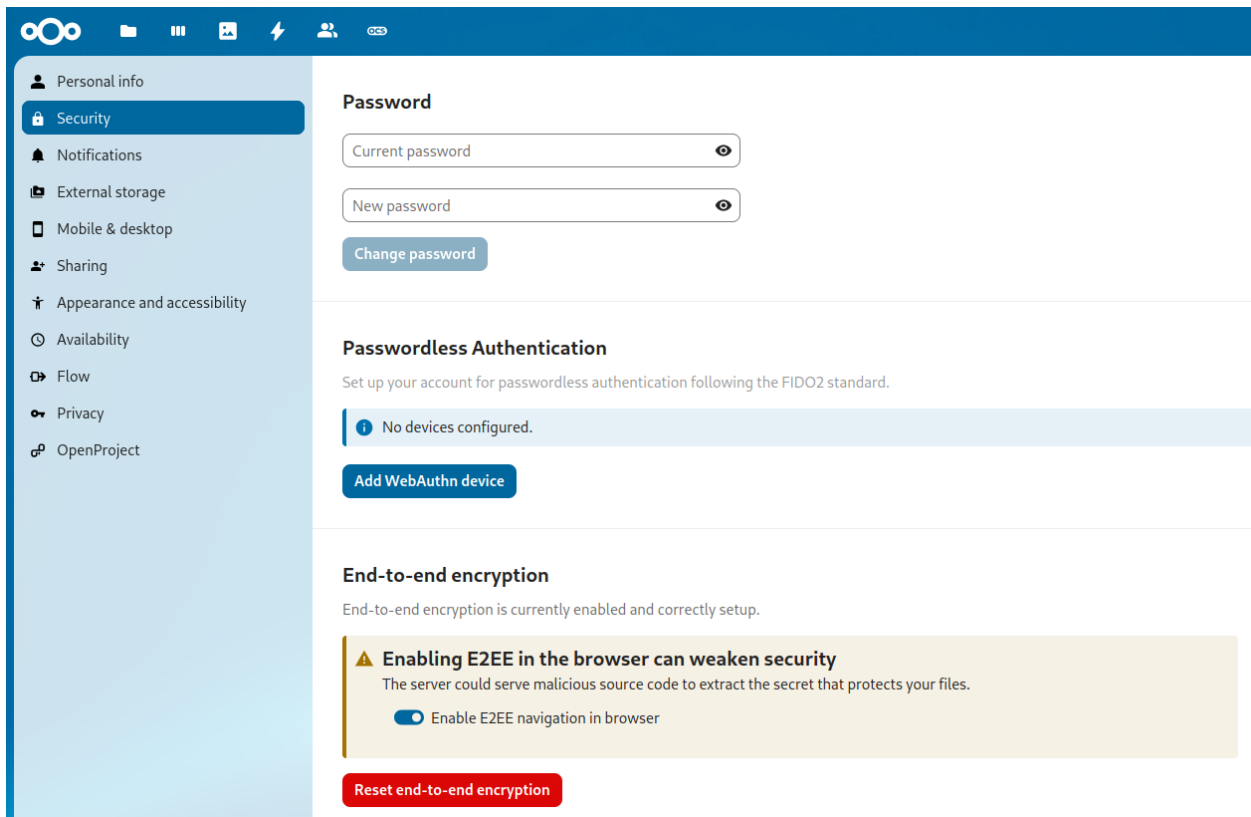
Personal info
Security
Notifications
External storage
Mobile & desktop
Sharing
Appearance and accessibility
Availability
Flow
Privacy
OpenProject

Password

Current password

New password

Change password

Passwordless Authentication

Set up your account for passwordless authentication following the FIDO2 standard.

No devices configured.

Add WebAuthn device

End-to-end encryption

End-to-end encryption is currently enabled and correctly setup.

Enabling E2EE in the browser can weaken security

The server could serve malicious source code to extract the secret that protects your files.

Enable E2EE navigation in browser

Reset end-to-end encryption